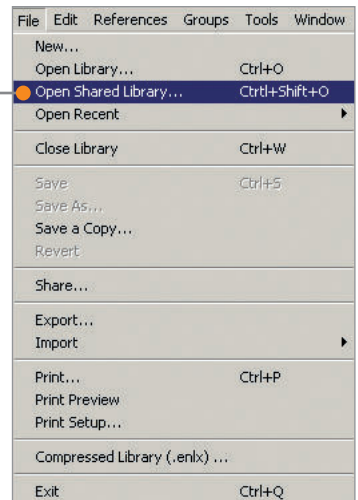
File Edit References Groups Tools Window

New...
Open Library... Ctrl+O
Open Shared Library... Ctrtl+Shift+O
Open Recent

Close Library Ctrl+W

Save Ctrl+S
Save As...
Save a Copy...
Revert

Share...

Export...
Import

Print... Ctrl+P
Print Preview
Print Setup...

Compressed Library (.enlx) ...

Exit Ctrl+Q